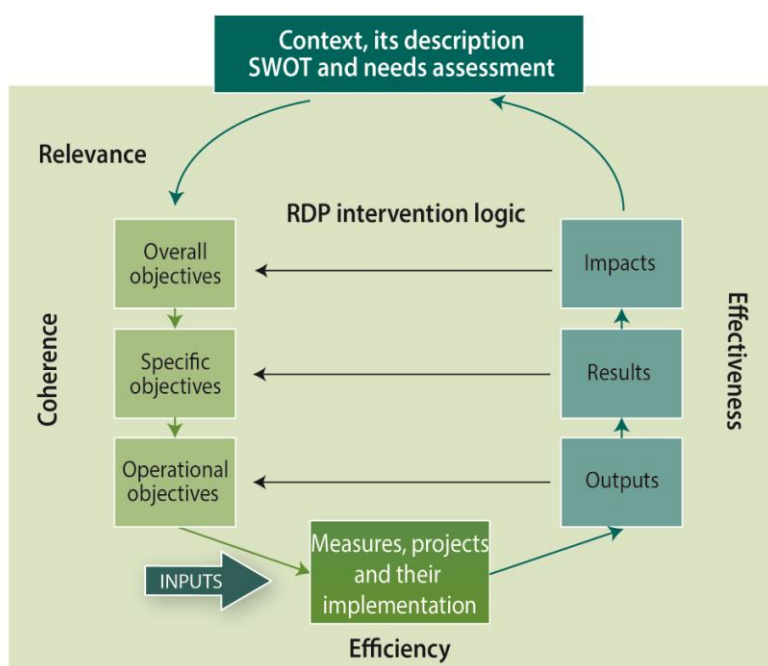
Context, its description SWOT and needs assessment

Relevance

RDP intervention logic

Overall objectives

Specific objectives

Operational objectives

Impacts

Results

Outputs

Coherence

Effectiveness

INPUTS

Measures, projects and their implementation

Efficiency